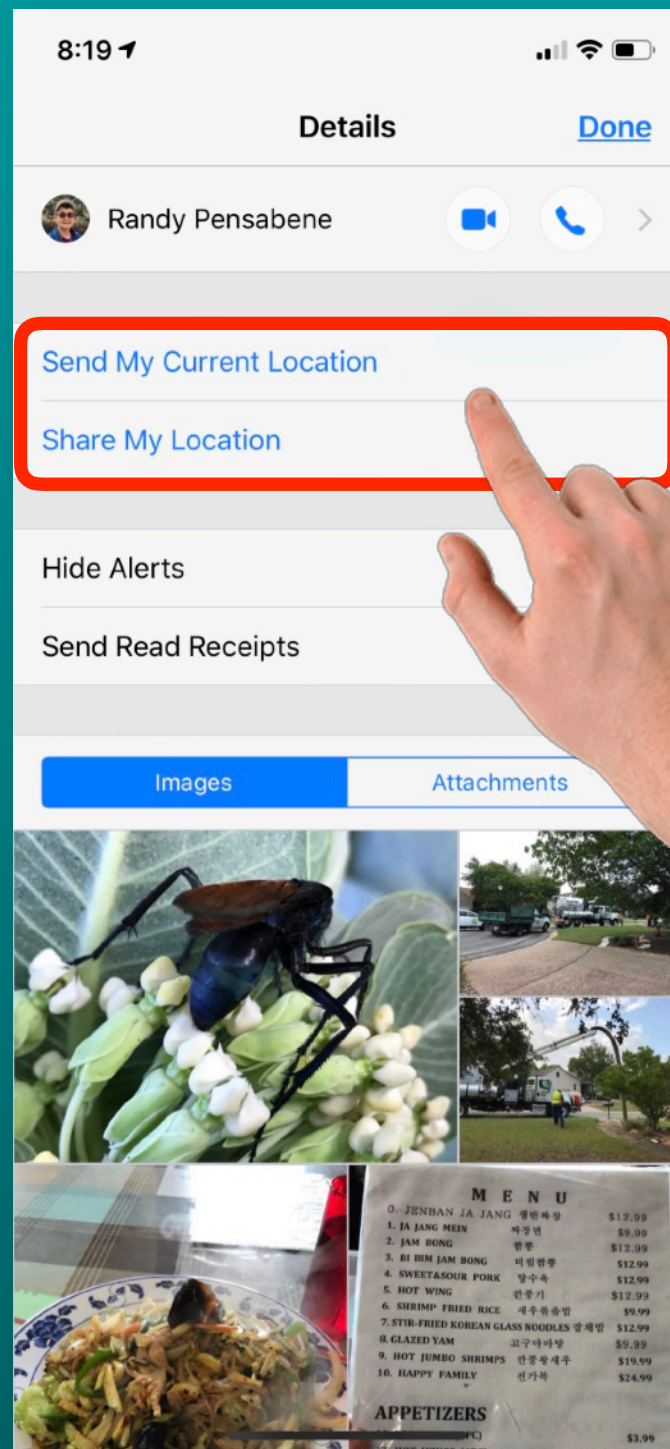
8:19

Details Done

Randy Pensabene

Send My Current Location

Share My Location

Hide Alerts

Send Read Receipts

Images Attachments

MENU

0. JENBAN JA JANG 쟁반짜장 $12.99
1. JA JANG MEIN 짜장면 $9.99
2. JAM BONG 짬뽕 $12.99
3. BI BIM JAM BONG 비빔짬뽕 $12.99
4. SWEET&SOUR PORK 탕수육 $12.99
5. HOT WING 깐풍기 $12.99
6. SHRIMP FRIED RICE 새우볶음밥 $9.99
7. STIR-FRIED KOREAN GLASS NOODLES 잡채밥 $12.99
8. GLAZED YAM 고구마맛탕 $9.99
9. HOT JUMBO SHRIMPS 깐풍왕새우 $19.99
10. HAPPY FAMILY 전가복 $24.99

APPETIZERS

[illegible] $3.99